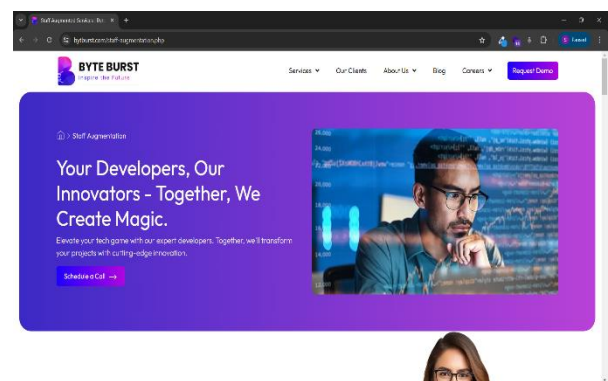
Staff Augmentation Services | Byt ×

byteburst.com/staff-augmentation.php

BYTE BURST
Inspire the Future

Services ⌄ Our Clients About Us ⌄ Blog Careers ⌄ Request Demo

> Staff Augmentation

Your Developers, Our Innovators - Together, We Create Magic.

Elevate your tech game with our expert developers. Together, we'll transform your projects with cutting-edge innovation.

Schedule a Call →